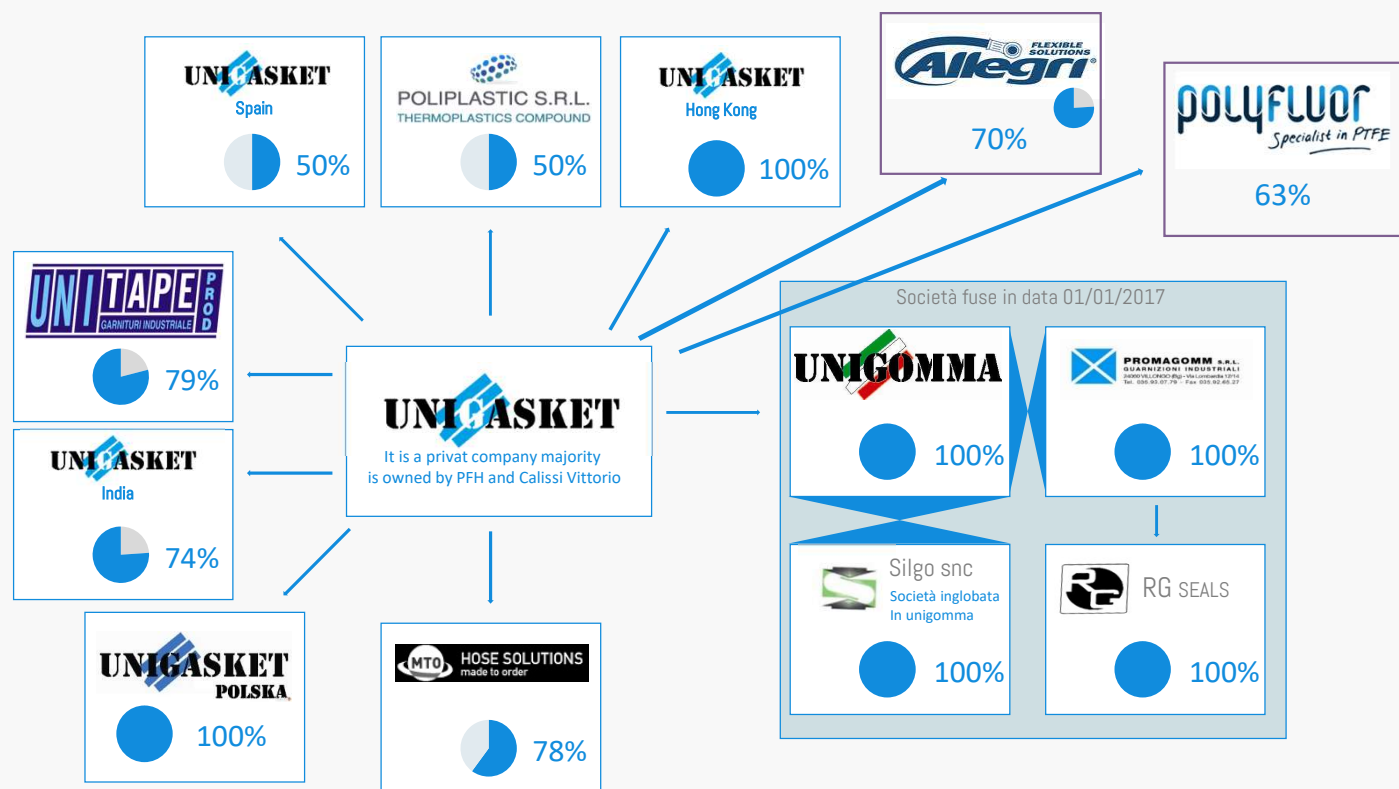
UNIGASKET
Spain
50%

POLIPLASTIC S.R.L.
THERMOPLASTICS COMPOUND
50%

UNIGASKET
Hong Kong
100%

Allegri
FLEXIBLE SOLUTIONS
70%

polyfluor
Specialist in PTFE
63%

UNITAPE PROD
GARNITURI INDUSTRIALE
79%

UNIGASKET
India
74%

UNIGASKET
It is a privat company majority is owned by PFH and Calissi Vittorio

Società fuse in data 01/01/2017

UNIGOMMA
100%

PROMAGOMM S.R.L.
GUARNIZIONI INDUSTRIALI
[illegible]
100%

Silgo snc
Società inglobata In unigomma
100%

RG SEALS
100%

UNIGASKET
POLSKA
100%

MTO HOSE SOLUTIONS
made to order
78%